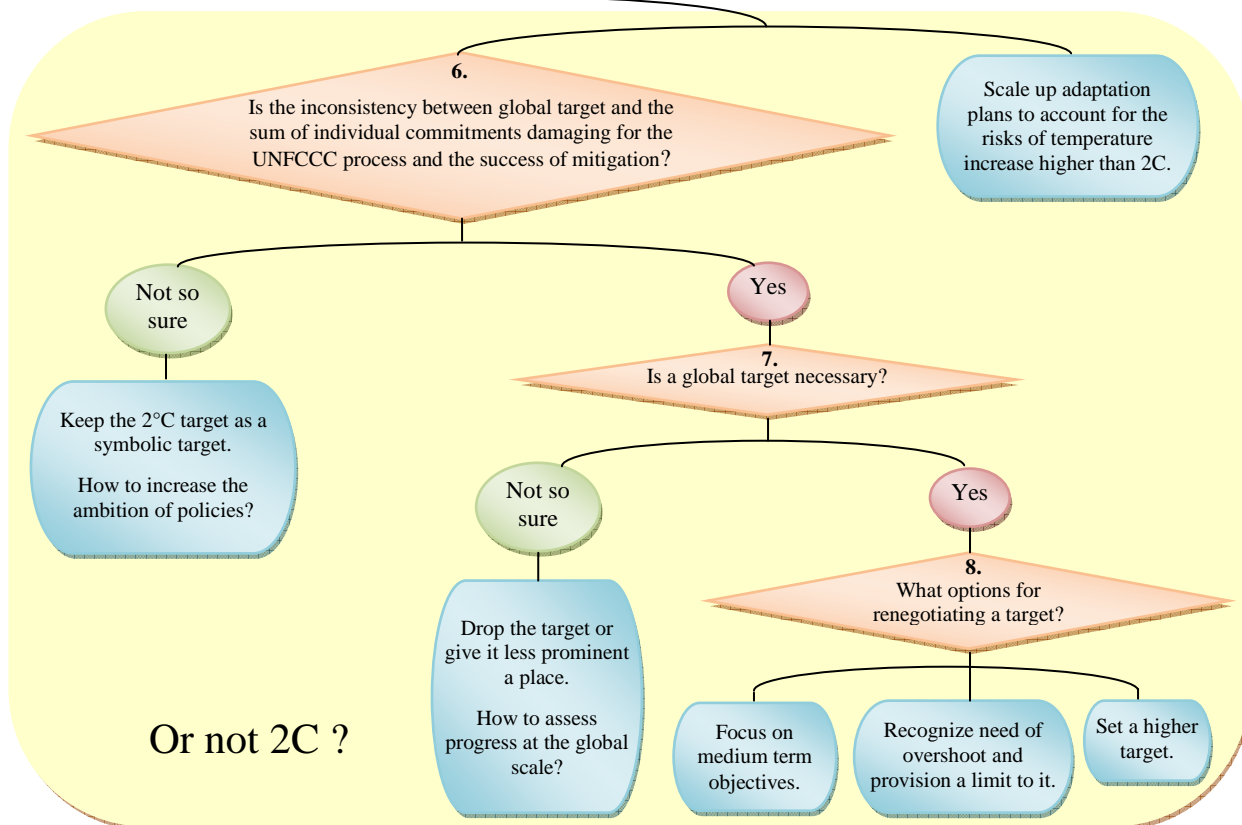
6.
Is the inconsistency between global target and the sum of individual commitments damaging for the UNFCCC process and the success of mitigation?

Scale up adaptation plans to account for the risks of temperature increase higher than 2C.

Not so sure

Keep the 2°C target as a symbolic target.

How to increase the ambition of policies?

Yes

7.
Is a global target necessary?

Not so sure

Drop the target or give it less prominent a place.

How to assess progress at the global scale?

Yes

8.
What options for renegotiating a target?

Focus on medium term objectives.

Recognize need of overshoot and provision a limit to it.

Set a higher target.

Or not 2C ?